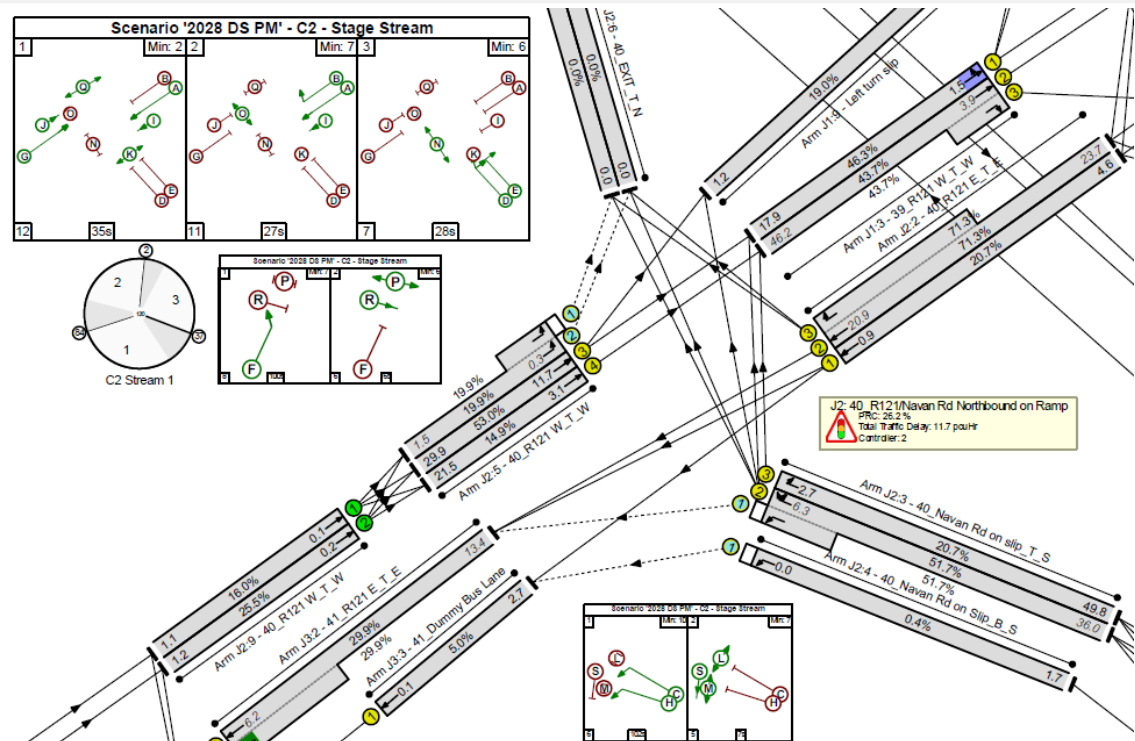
Scenario '2028 DS PM' - C2 - Stage Stream

1 Min: 2
2 Min: 7
3 Min: 6

B A Q I J O N K G E D

12 35s
11 27s
7 28s

2
3
1
64
37
120
C2 Stream 1

Scenario '2028 DS PM' - C2 - Stage Stream
P R F

J2:6 - 40_EXIT_T_N
0.0% 0.0%
0.0 0.0

19.0%
Arm J1:9 - Left turn slip
1.5
3.9
1 2 3

1.2
46.3%
43.7%
43.7%
17.9
46.2
Arm J1:3 - 39_R121 W_T_W
Arm J2:2 - 40_R121 E_T_
23.7
4.6
71.3%
71.3%
20.7%

3 2 1
20.9
0.9

1 2 3 4
0.3
19.9%
19.9%
53.0%
14.9%
11.7
3.1
1.5
29.9
21.5
Arm J2:5 - 40_R121 W_T_W

J2: 40_R121/Navan Rd Northbound on Ramp
PRC: 26.2 %
Total Traffic Delay: 11.7 pcuHr
Controller: 2

3 2 7
2.7
6.3
Arm J2:3 - 40_Navan Rd on slip_T_S
20.7%
51.7%
51.7%
49.8
36.0

7
0.0
Arm J2:4 - 40_Navan Rd on Slip_B_S
0.4%
1.7

1 2
0.1
0.2
16.0%
25.5%
1.1
1.2
Arm J2:9 - 40_R121 W_T_W
13.4
Arm J3:2 - 41_R121 E_T_E
29.9%
29.9%
6.2
Arm J3:3 - 41_Dummy Bus Lane
5.0%
2.7
0.1
1

Scenario '2028 DS PM' - C2 - Stage Stream
1 Min: 10
2 Min: 7
S L M C H